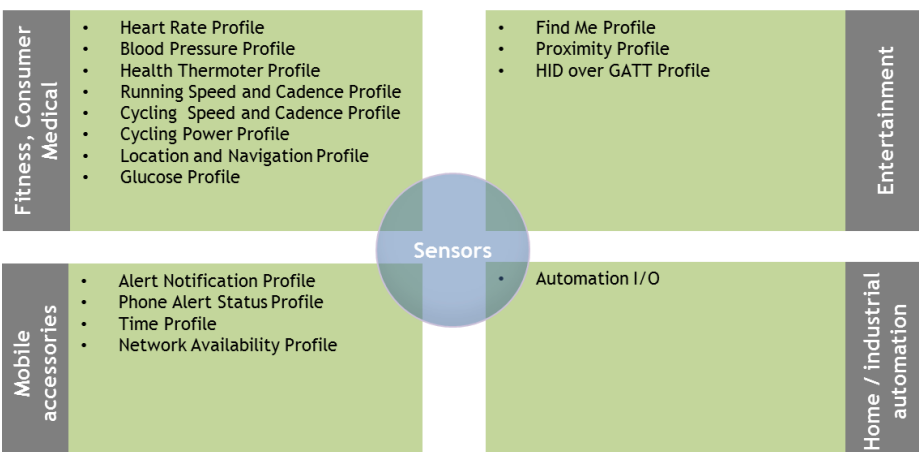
Fitness, Consumer Medical

- Heart Rate Profile
- Blood Pressure Profile
- Health Thermoter Profile
- Running Speed and Cadence Profile
- Cycling Speed and Cadence Profile
- Cycling Power Profile
- Location and Navigation Profile
- Glucose Profile

- Find Me Profile
- Proximity Profile
- HID over GATT Profile

Entertainment

Sensors

Mobile accessories

- Alert Notification Profile
- Phone Alert Status Profile
- Time Profile
- Network Availability Profile

- Automation I/O

Home / industrial automation